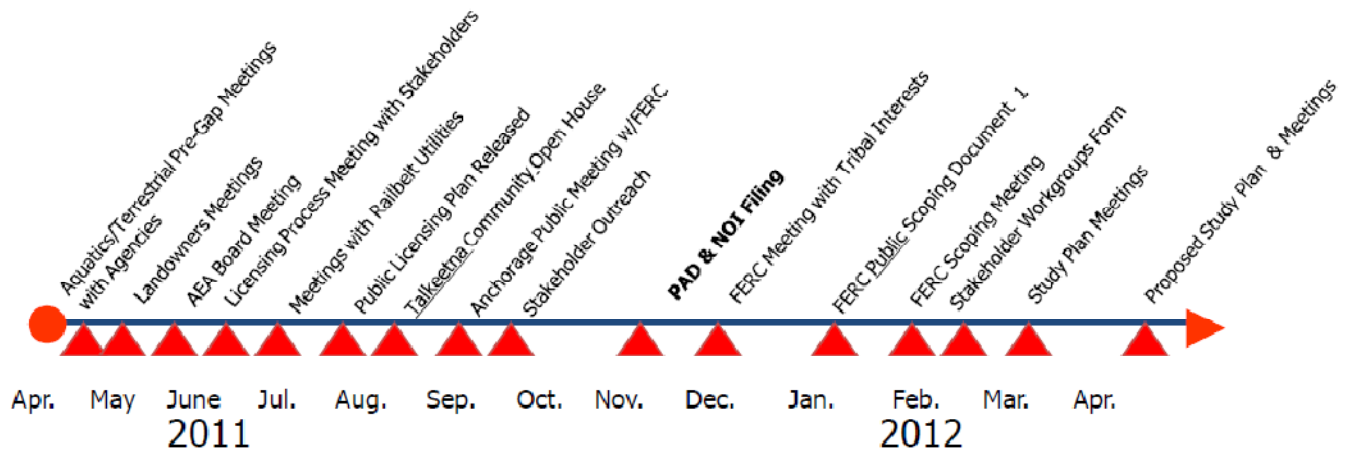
Aquatics/Terrestrial Pre-Gap Meetings with Agencies
Landowners Meetings
AEA Board Meeting
Licensing Process Meeting with Stakeholders
Meetings with Railbelt Utilities
Public Licensing Plan Released
Talkeetna Community Open House
Anchorage Public Meeting w/FERC
Stakeholder Outreach
PAD & NOI Filing
FERC Meeting with Tribal Interests
FERC Public Scoping Document 1
FERC Scoping Meeting
Stakeholder Workgroups Form
Study Plan Meetings
Proposed Study Plan & Meetings

Apr. May June Jul. Aug. Sep. Oct. Nov. Dec. Jan. Feb. Mar. Apr.

2011

2012